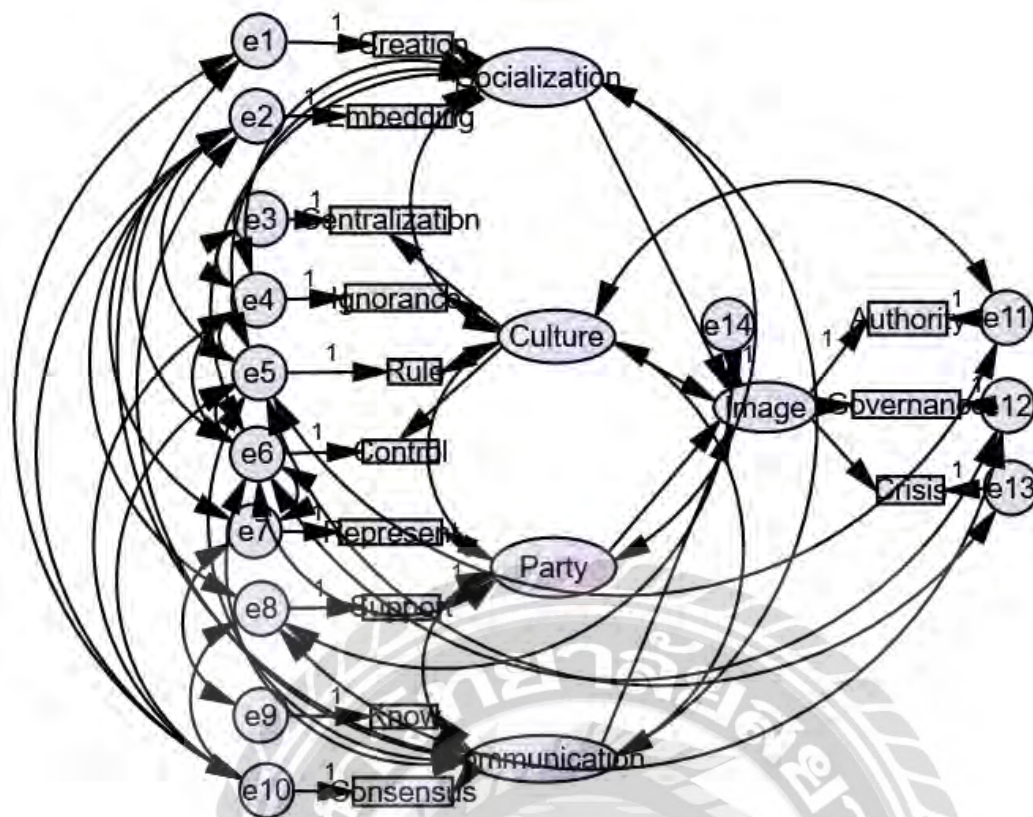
e1
1
Creation
Socialization
e2
1
Embedding
e3
1
Centralization
e4
1
Ignorance
e5
1
Rule
Culture
e14
1
Authority
1
e11
1
Image
Governance
e12
e6
1
Control
e7
Represent
1
Crisis
e13
Party
e8
1
Support
1
e9
1
Know
Communication
e10
1
Consensus